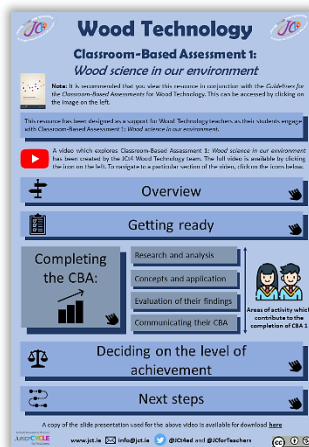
Wood Technology

Classroom-Based Assessment 1:
Wood science in our environment

Note: It is recommended that you view this resource in conjunction with the Guidelines for the Classroom-Based Assessments for Wood Technology. This can be accessed by clicking on the image on the left.

This resource has been designed as a support for Wood Technology teachers as their students engage with Classroom-Based Assessment 1: Wood science in our environment.

A video which explores Classroom-Based Assessment 1: Wood science in our environment has been created by the JCt Wood Technology team. The full video is available by clicking the icon on the left. To navigate to a particular section of the video, click on the icons below.

Overview

Getting ready

Completing the CBA:

Research and analysis

Concepts and application

Evaluation of their findings

Communicating their CBA

Areas of activity which contribute to the completion of CBA 1

Deciding on the level of achievement

Next steps

A copy of the slide presentation used for the above video is available for download here

www.jct.ie info@jct.ie @JCt4ed and @JCforTeachers